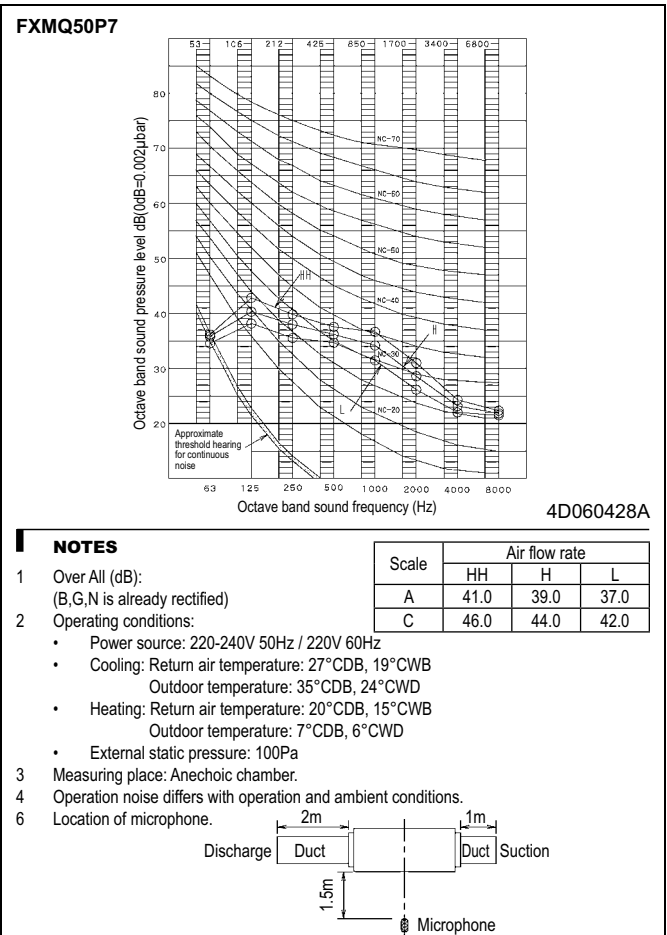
FXMQ50P7

53 106 212 425 850 1700 3400 6800

80
70
60
50
40
30
20

Octave band sound pressure level dB(0dB=0.002μbar)

NC-70
NC-60
NC-50
NC-40
NC-30
NC-20

HH
H
L

Approximate threshold hearing for continuous noise

63 125 250 500 1000 2000 4000 8000

Octave band sound frequency (Hz)

4D060428A

NOTES

1 Over All (dB):
(B,G,N is already rectified)

| Scale | Air flow rate | | |
|---|---|---|---|
| | HH | H | L |
| A | 41.0 | 39.0 | 37.0 |
| C | 46.0 | 44.0 | 42.0 |

2 Operating conditions:
• Power source: 220-240V 50Hz / 220V 60Hz
• Cooling: Return air temperature: 27°CDB, 19°CWB
Outdoor temperature: 35°CDB, 24°CWD
• Heating: Return air temperature: 20°CDB, 15°CWB
Outdoor temperature: 7°CDB, 6°CWD
• External static pressure: 100Pa
3 Measuring place: Anechoic chamber.
4 Operation noise differs with operation and ambient conditions.
6 Location of microphone.

2m
1m
Discharge Duct
Duct Suction
1.5m
Microphone